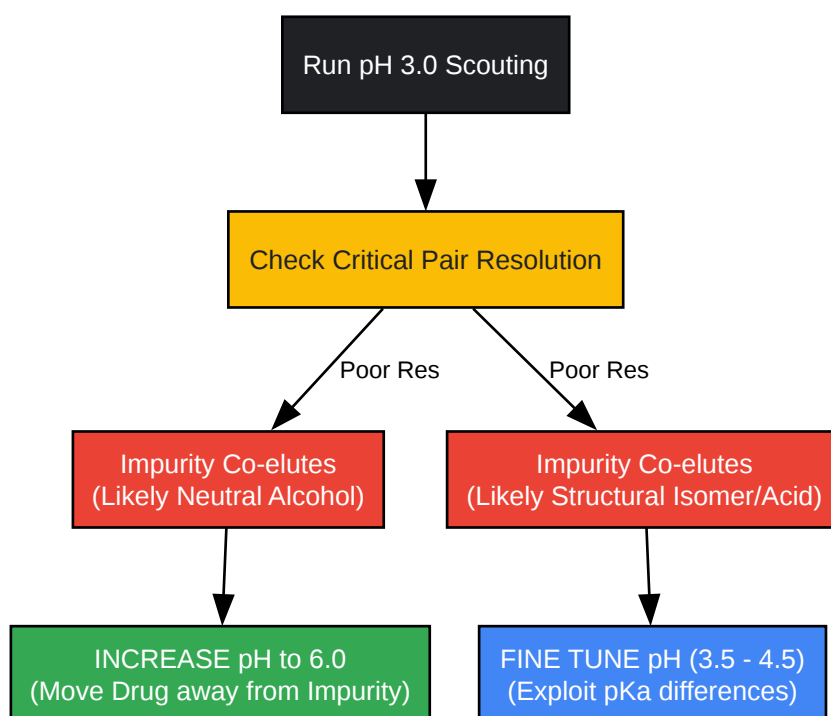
Run pH 3.0 Scouting

Check Critical Pair Resolution

Poor Res

Poor Res

Impurity Co-elutes
(Likely Neutral Alcohol)

Impurity Co-elutes
(Likely Structural Isomer/Acid)

INCREASE pH to 6.0
(Move Drug away from Impurity)

FINE TUNE pH (3.5 - 4.5)
(Exploit pKa differences)